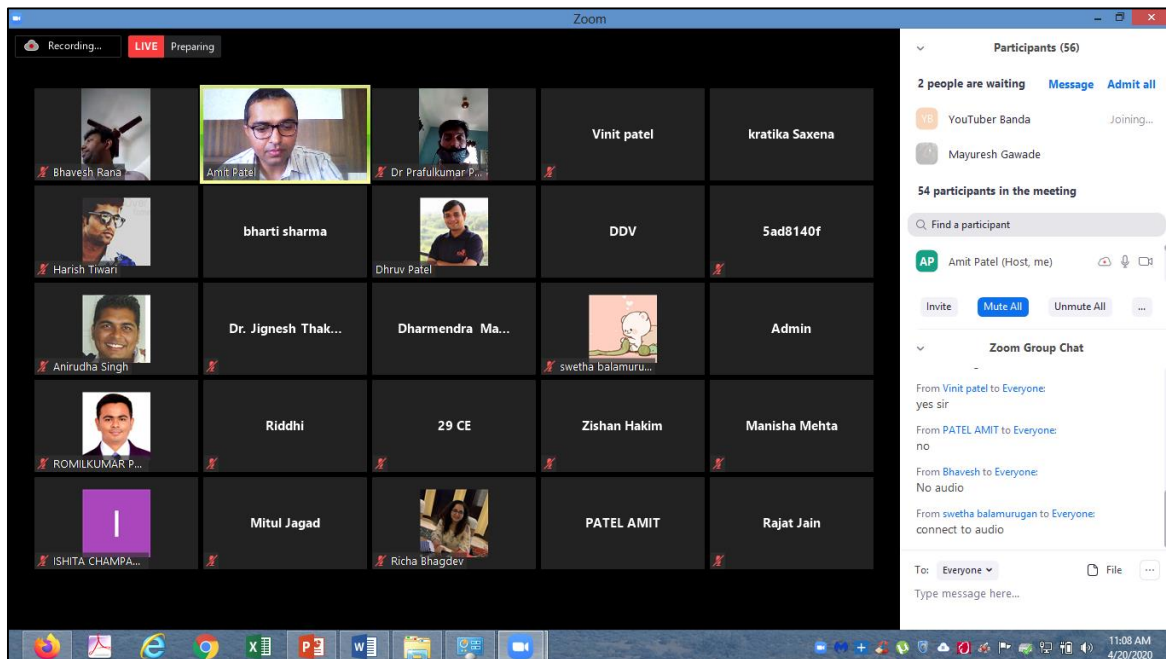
Zoom

Recording...

LIVE Preparing

Bhavesh Rana

Amit Patel

Dr Prafulkumar P...

Vinit patel

kratika Saxena

Harish Tiwari

bharti sharma

Dhruv Patel

DDV

5ad8140f

Anirudha Singh

Dr. Jignesh Thak...

Dharmendra Ma...

swetha balamuru...

Admin

ROMILKUMAR P...

Riddhi

29 CE

Zishan Hakim

Manisha Mehta

I

ISHITA CHAMPA...

Mitul Jagad

Richa Bhagdev

PATEL AMIT

Rajat Jain

Participants (56)

2 people are waiting Message Admit all

YB YouTuber Banda Joining...

Mayuresh Gawade

54 participants in the meeting

Find a participant

AP Amit Patel (Host, me)

Invite Mute All Unmute All ...

Zoom Group Chat

From Vinit patel to Everyone:
yes sir

From PATEL AMIT to Everyone:
no

From Bhavesh to Everyone:
No audio

From swetha balamurugan to Everyone:
connect to audio

To: Everyone File ...

Type message here...

11:08 AM
4/20/2020